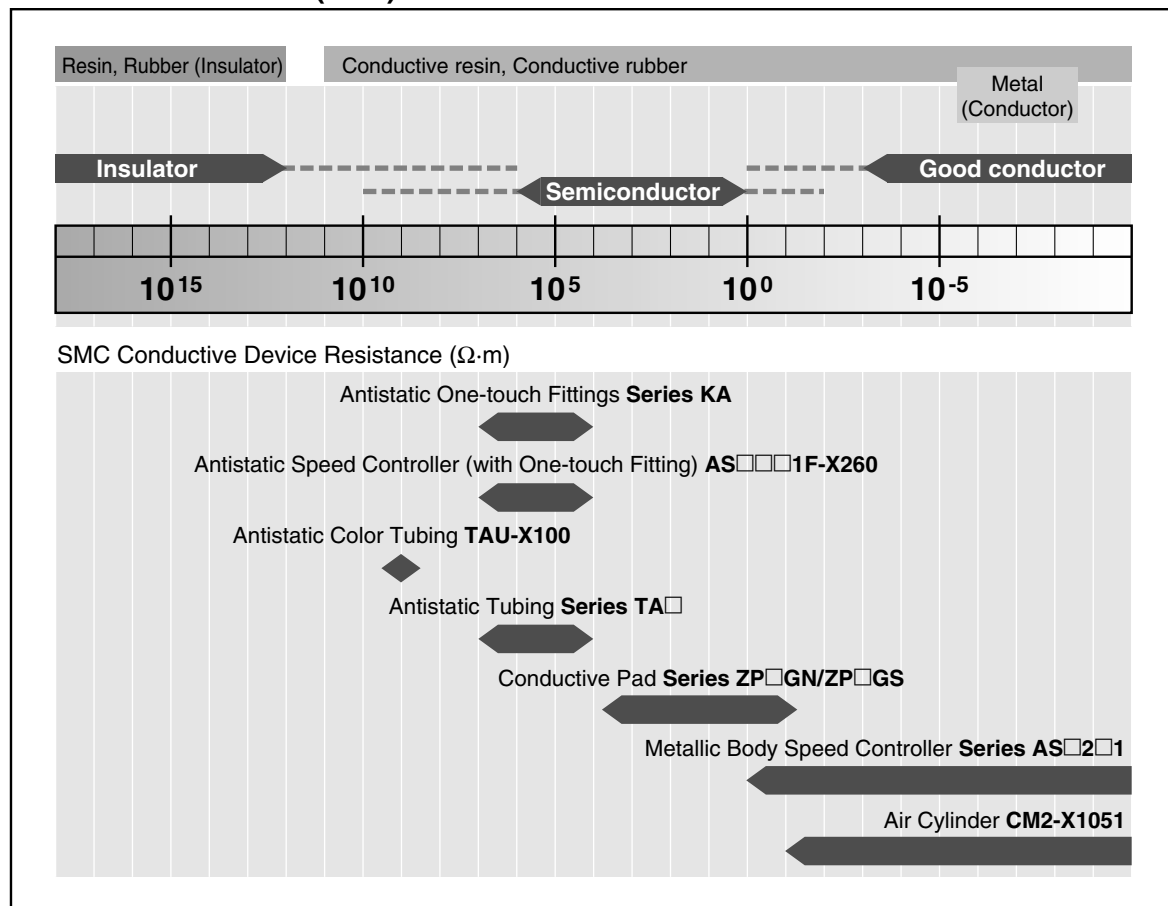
Resin, Rubber (Insulator)

Conductive resin, Conductive rubber

Metal (Conductor)

Insulator

Good conductor

Semiconductor

$10^{15}$ $10^{10}$ $10^{5}$ $10^{0}$ $10^{-5}$

SMC Conductive Device Resistance (Ω·m)

Antistatic One-touch Fittings **Series KA**

Antistatic Speed Controller (with One-touch Fitting) **AS□□□1F-X260**

Antistatic Color Tubing **TAU-X100**

Antistatic Tubing **Series TA□**

Conductive Pad **Series ZP□GN/ZP□GS**

Metallic Body Speed Controller **Series AS□2□1**

Air Cylinder **CM2-X1051**